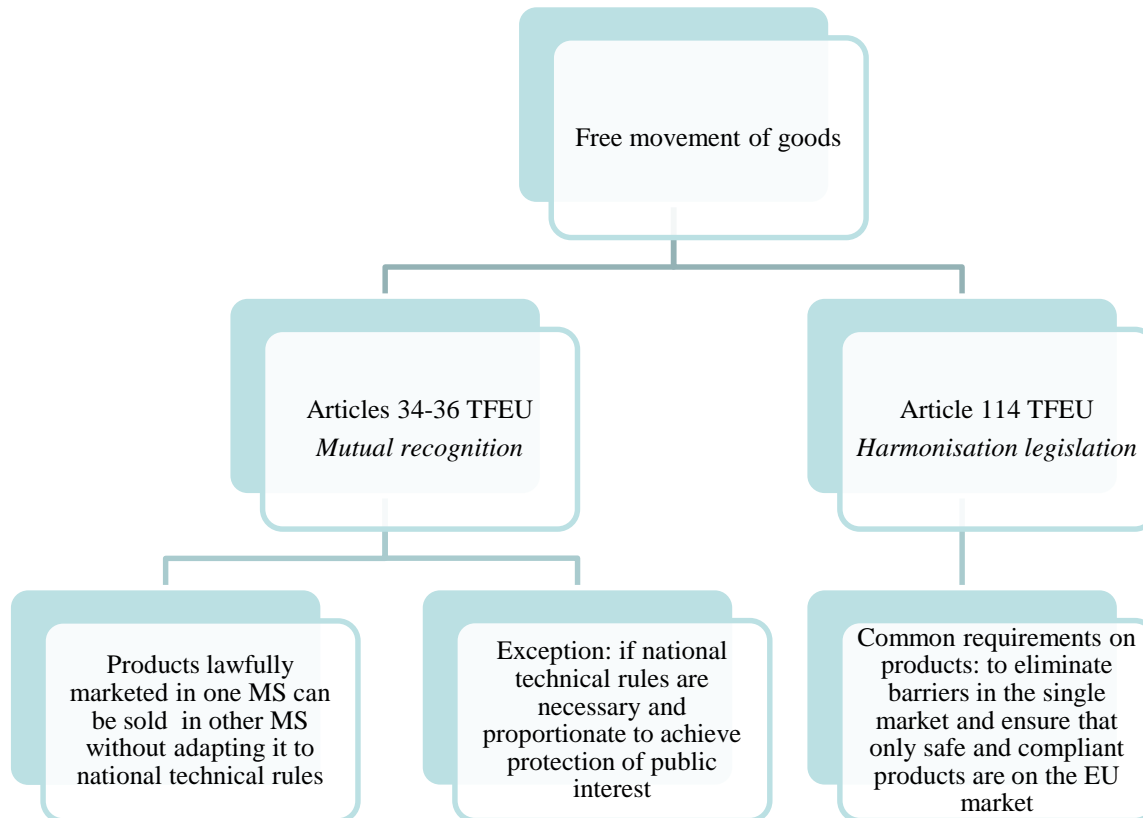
Free movement of goods

Articles 34-36 TFEU
*Mutual recognition*

Article 114 TFEU
*Harmonisation legislation*

Products lawfully marketed in one MS can be sold in other MS without adapting it to national technical rules

Exception: if national technical rules are necessary and proportionate to achieve protection of public interest

Common requirements on products: to eliminate barriers in the single market and ensure that only safe and compliant products are on the EU market